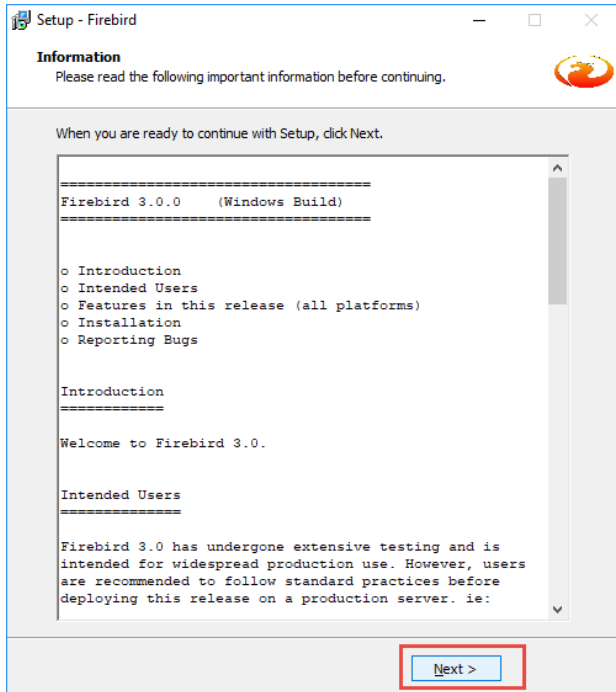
Setup - Firebird

Information
Please read the following important information before continuing.

When you are ready to continue with Setup, click Next.

====================================
Firebird 3.0.0 (Windows Build)
====================================

o Introduction
o Intended Users
o Features in this release (all platforms)
o Installation
o Reporting Bugs

Introduction
============

Welcome to Firebird 3.0.

Intended Users
==============

Firebird 3.0 has undergone extensive testing and is intended for widespread production use. However, users are recommended to follow standard practices before deploying this release on a production server. ie:

Next >